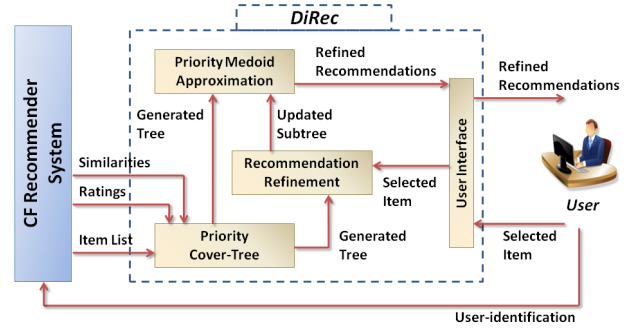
DiRec

CF Recommender System

Priority Medoid Approximation

Refined Recommendations

Refined Recommendations

Generated Tree

Updated Subtree

Recommendation Refinement

User Interface

Similarities

Ratings

Selected Item

User

Item List

Priority Cover-Tree

Generated Tree

Selected Item

User-identification